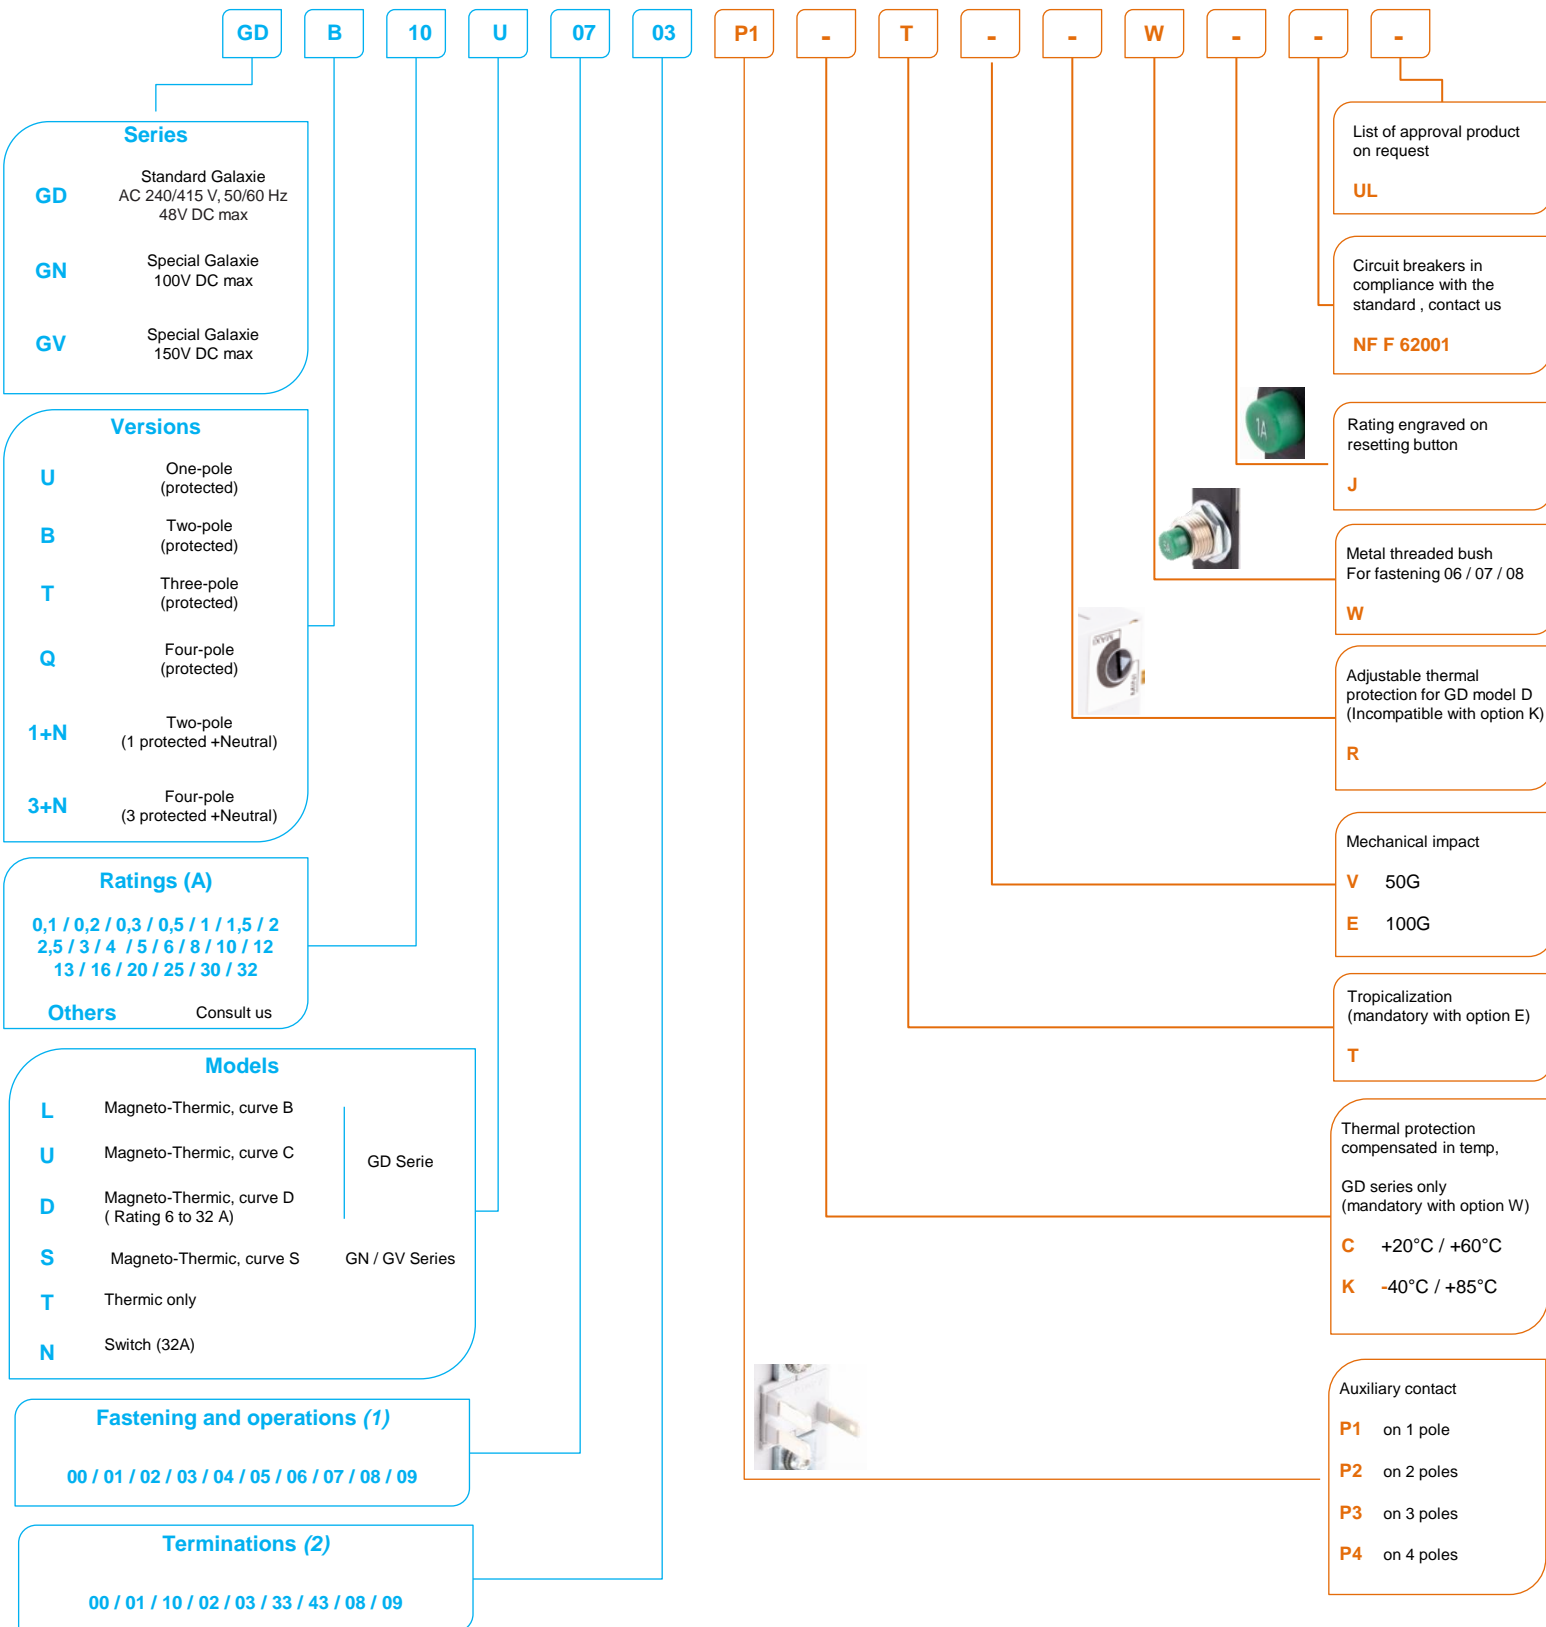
GD B 10 U 07 03 P1 - T - - W - - -

Series

GD Standard Galaxie AC 240/415 V, 50/60 Hz 48V DC max

GN Special Galaxie 100V DC max

GV Special Galaxie 150V DC max

Versions

U One-pole (protected)

B Two-pole (protected)

T Three-pole (protected)

Q Four-pole (protected)

1+N Two-pole (1 protected +Neutral)

3+N Four-pole (3 protected +Neutral)

Ratings (A)

0,1 / 0,2 / 0,3 / 0,5 / 1 / 1,5 / 2
2,5 / 3 / 4 / 5 / 6 / 8 / 10 / 12
13 / 16 / 20 / 25 / 30 / 32

Others Consult us

Models

L Magneto-Thermic, curve B

U Magneto-Thermic, curve C

D Magneto-Thermic, curve D ( Rating 6 to 32 A)

GD Serie

S Magneto-Thermic, curve S GN / GV Series

T Thermic only

N Switch (32A)

Fastening and operations (1)

00 / 01 / 02 / 03 / 04 / 05 / 06 / 07 / 08 / 09

Terminations (2)

00 / 01 / 10 / 02 / 03 / 33 / 43 / 08 / 09

List of approval product on request

UL

Circuit breakers in compliance with the standard , contact us

NF F 62001

Rating engraved on resetting button

J

Metal threaded bush For fastening 06 / 07 / 08

W

Adjustable thermal protection for GD model D (Incompatible with option K)

R

Mechanical impact

V 50G

E 100G

Tropicalization (mandatory with option E)

T

Thermal protection compensated in temp,

GD series only (mandatory with option W)

C +20°C / +60°C

K -40°C / +85°C

Auxiliary contact

P1 on 1 pole

P2 on 2 poles

P3 on 3 poles

P4 on 4 poles